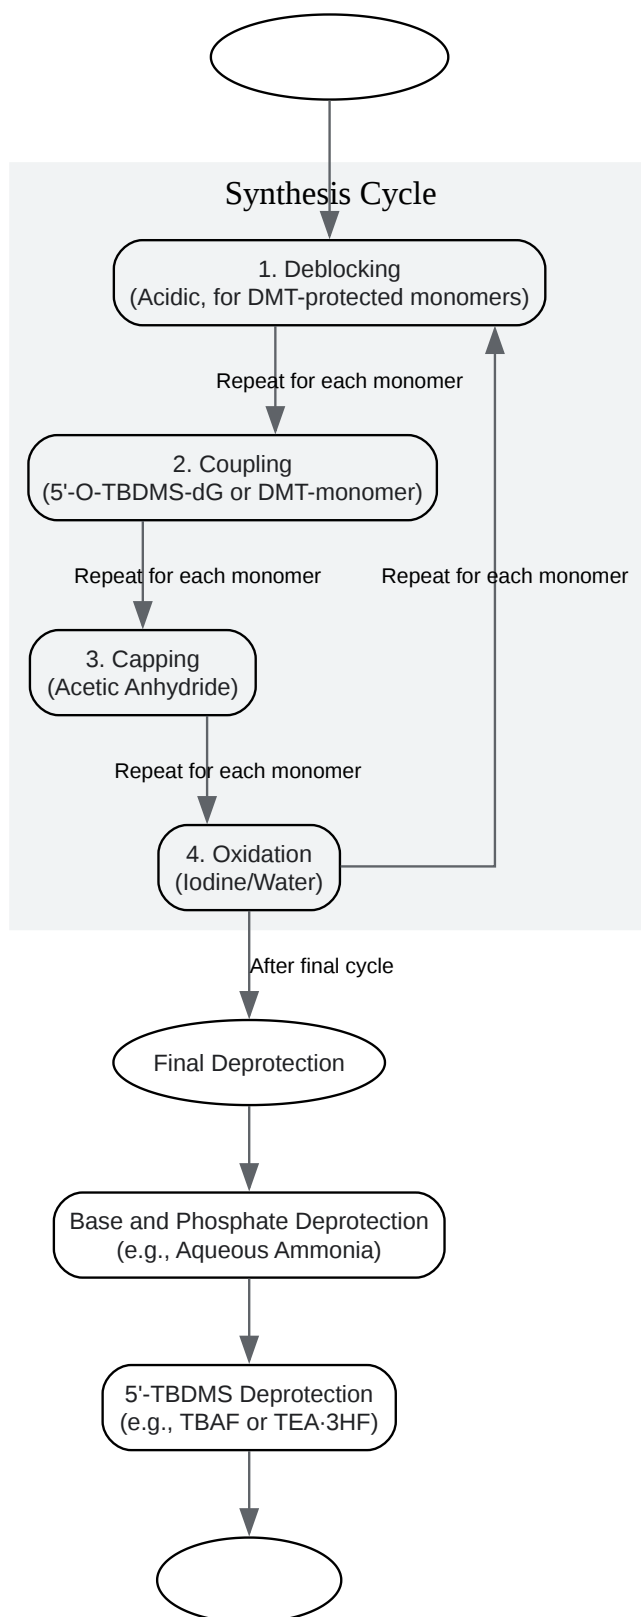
Synthesis Cycle

1. Deblocking
(Acidic, for DMT-protected monomers)

Repeat for each monomer

2. Coupling
(5'-O-TBDMS-dG or DMT-monomer)

Repeat for each monomer

Repeat for each monomer

3. Capping
(Acetic Anhydride)

Repeat for each monomer

4. Oxidation
(Iodine/Water)

After final cycle

Final Deprotection

Base and Phosphate Deprotection
(e.g., Aqueous Ammonia)

5'-TBDMS Deprotection
(e.g., TBAF or TEA·3HF)